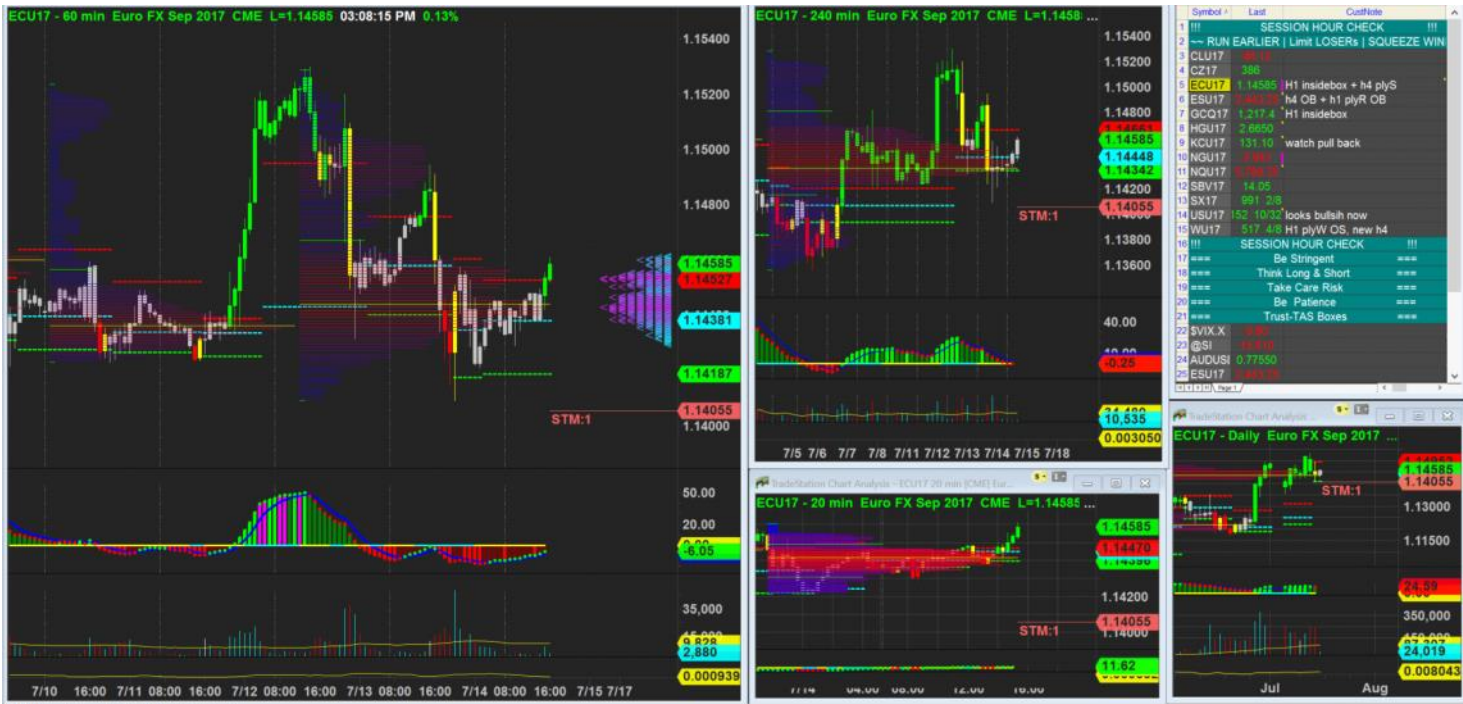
ECU17 - 60 min Euro FX Sep 2017 CME L=1.14585 03:08:15 PM 0.13%

1.15400
1.15200
1.15000
1.14800
1.14585
1.14527
1.14381
1.14187
STM:1
1.14055
1.14000

50.00
20.00
-6.05

35,000
9,828
2,880
0.000939

7/10 16:00 7/11 08:00 16:00 7/12 08:00 16:00 7/13 08:00 16:00 7/14 08:00 16:00 7/15 7/17

ECU17 - 240 min Euro FX Sep 2017 CME L=1.1458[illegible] ...

1.15400
1.15200
1.15000
1.14800
1.14585
1.14448
1.14342
1.14200
STM:1
1.14055
1.13800
1.13600

40.00
-0.25

10,535
0.003050

7/5 7/6 7/7 7/8 7/11 7/12 7/13 7/14 7/15 7/18

TradeStation Chart Analysis - ECU17 20 min (CME) Eur...

ECU17 - 20 min Euro FX Sep 2017 CME L=1.14585 ...

1.14585
1.14470
1.14200
STM:1
1.14055
1.14000
11.62

7/14 04:00 08:00 12:00 16:00

| | Symbol | Last | CustNote |
|---|---|---|---|
| 1 | !!! | SESSION HOUR CHECK | !!! |
| 2 | ~~ RUN EARLIER \| Limit LOSERs \| SQUEEZE WIN | | |
| 3 | CLU17 | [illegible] | |
| 4 | CZ17 | 386 | |
| 5 | ECU17 | 1.14585 | H1 insidebox + h4 plyS |
| 6 | ESU17 | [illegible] | h4 OB + h1 plyR OB |
| 7 | GCQ17 | 1,217.4 | H1 insidebox |
| 8 | HGU17 | 2.6650 | |
| 9 | KCU17 | 131.10 | watch pull back |
| 10 | NGU17 | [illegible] | |
| 11 | NQU17 | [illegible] | |
| 12 | SBV17 | 14.05 | |
| 13 | SX17 | 991 2/8 | |
| 14 | USU17 | 152 10/32 | looks bullsih now |
| 15 | WU17 | 517 4/8 | H1 plyW OS, new h4 |
| 16 | !!! | SESSION HOUR CHECK | !!! |
| 17 | === | Be Stringent | === |
| 18 | === | Think Long & Short | === |
| 19 | === | Take Care Risk | === |
| 20 | === | Be Patience | === |
| 21 | === | Trust-TAS Boxes | === |
| 22 | $VIX.X | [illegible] | |
| 23 | @SI | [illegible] | |
| 24 | AUDUSD | 0.77550 | |
| 25 | ESU17 | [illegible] | |

Page 1

TradeStation Chart Analysis ...

ECU17 - Daily Euro FX Sep 2017 ...

1.14585
STM:1
1.14055
1.13000
1.11500
24.59
350,000
24,019
0.008043

Jul Aug